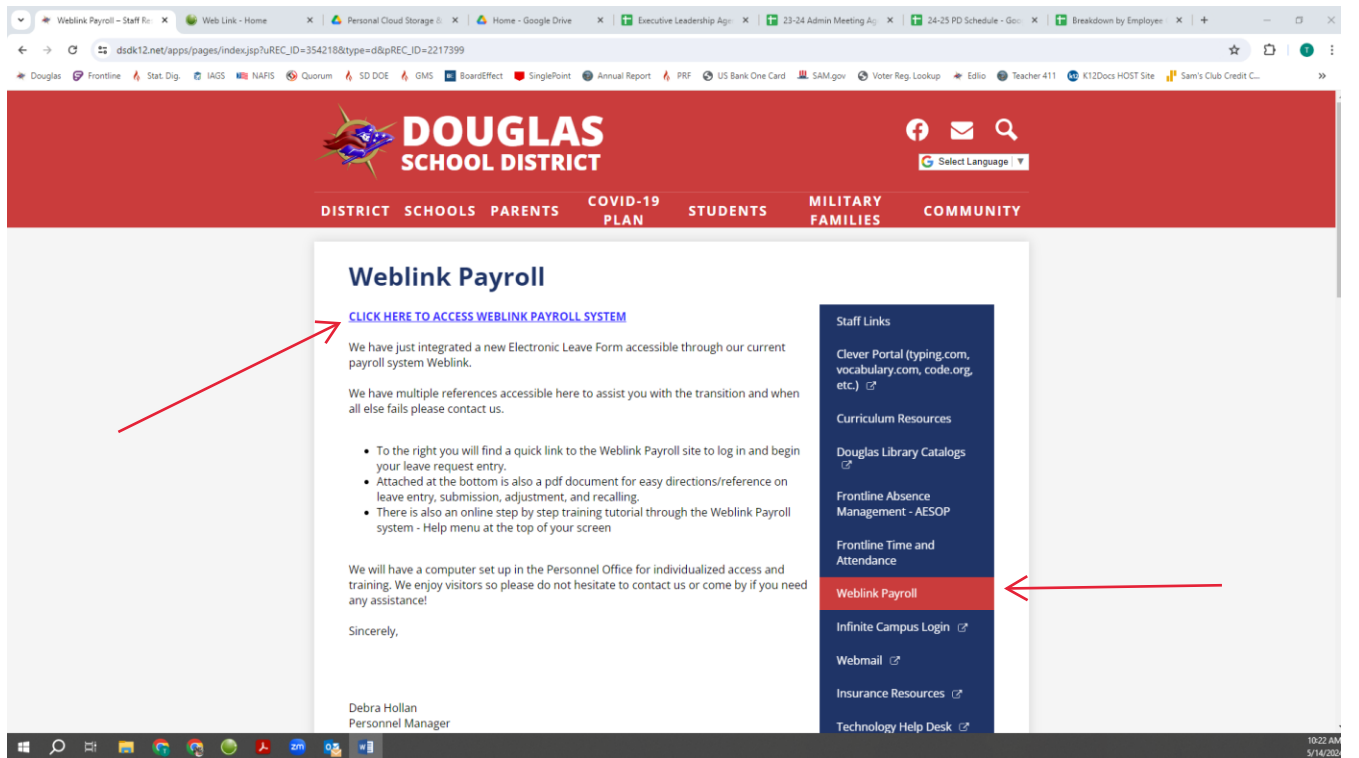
Weblink Payroll – Staff Re
Web Link - Home
Personal Cloud Storage &
Home - Google Drive
Executive Leadership Age
23-24 Admin Meeting Ag
24-25 PD Schedule - Goo
Breakdown by Employee

dsdk12.net/apps/pages/index.jsp?uREC_ID=354218&type=d&pREC_ID=2217399

Douglas Frontline Stat. Dig. IAGS NAFIS Quorum SD DOE GMS BoardEffect SinglePoint Annual Report PRF US Bank One Card SAM.gov Voter Reg. Lookup Edlio Teacher 411 K12Docs HOST Site Sam's Club Credit C...

DOUGLAS
SCHOOL DISTRICT

Select Language

DISTRICT SCHOOLS PARENTS COVID-19 PLAN STUDENTS MILITARY FAMILIES COMMUNITY

Weblink Payroll

CLICK HERE TO ACCESS WEBLINK PAYROLL SYSTEM

We have just integrated a new Electronic Leave Form accessible through our current payroll system Weblink.

We have multiple references accessible here to assist you with the transition and when all else fails please contact us.

- To the right you will find a quick link to the Weblink Payroll site to log in and begin your leave request entry.
- Attached at the bottom is also a pdf document for easy directions/reference on leave entry, submission, adjustment, and recalling.
- There is also an online step by step training tutorial through the Weblink Payroll system - Help menu at the top of your screen

We will have a computer set up in the Personnel Office for individualized access and training. We enjoy visitors so please do not hesitate to contact us or come by if you need any assistance!

Sincerely,

Debra Hollan
Personnel Manager

Staff Links
Clever Portal (typing.com, vocabulary.com, code.org, etc.)
Curriculum Resources
Douglas Library Catalogs
Frontline Absence Management - AESOP
Frontline Time and Attendance
Weblink Payroll
Infinite Campus Login
Webmail
Insurance Resources
Technology Help Desk

10:22 AM
5/14/2024